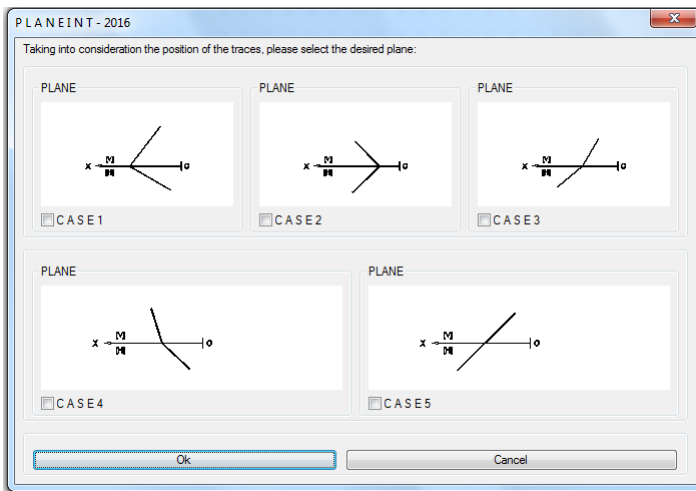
P L A N E I N T - 2016

Taking into consideration the position of the traces, please select the desired plane:

PLANE

x M M' 0

C A S E 1

PLANE

x M M' 0

C A S E 2

PLANE

x M M' 0

C A S E 3

PLANE

x M M' 0

C A S E 4

PLANE

x M M' 0

C A S E 5

Ok

Cancel